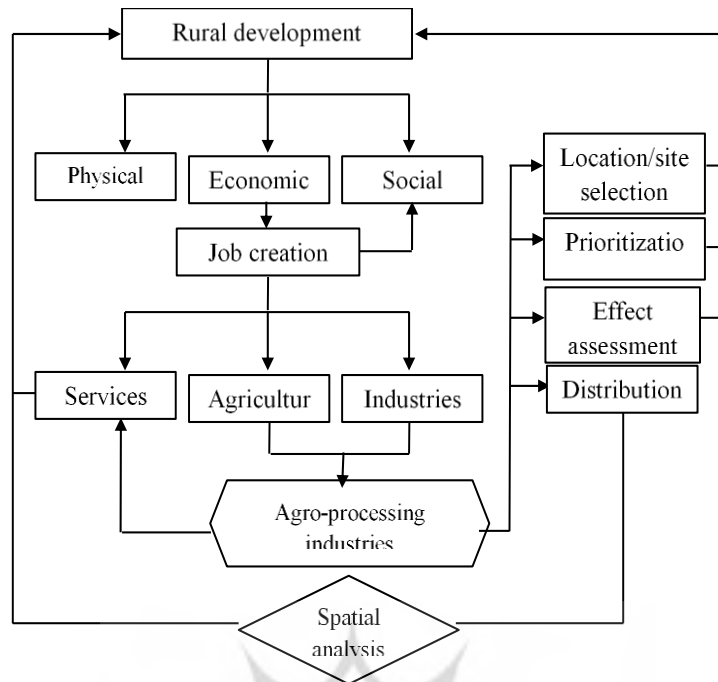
Rural development

Physical

Economic

Social

Job creation

Services

Agricultur

Industries

Agro-processing industries

Location/site selection

Prioritizatio

Effect assessment

Distribution

Spatial analysis